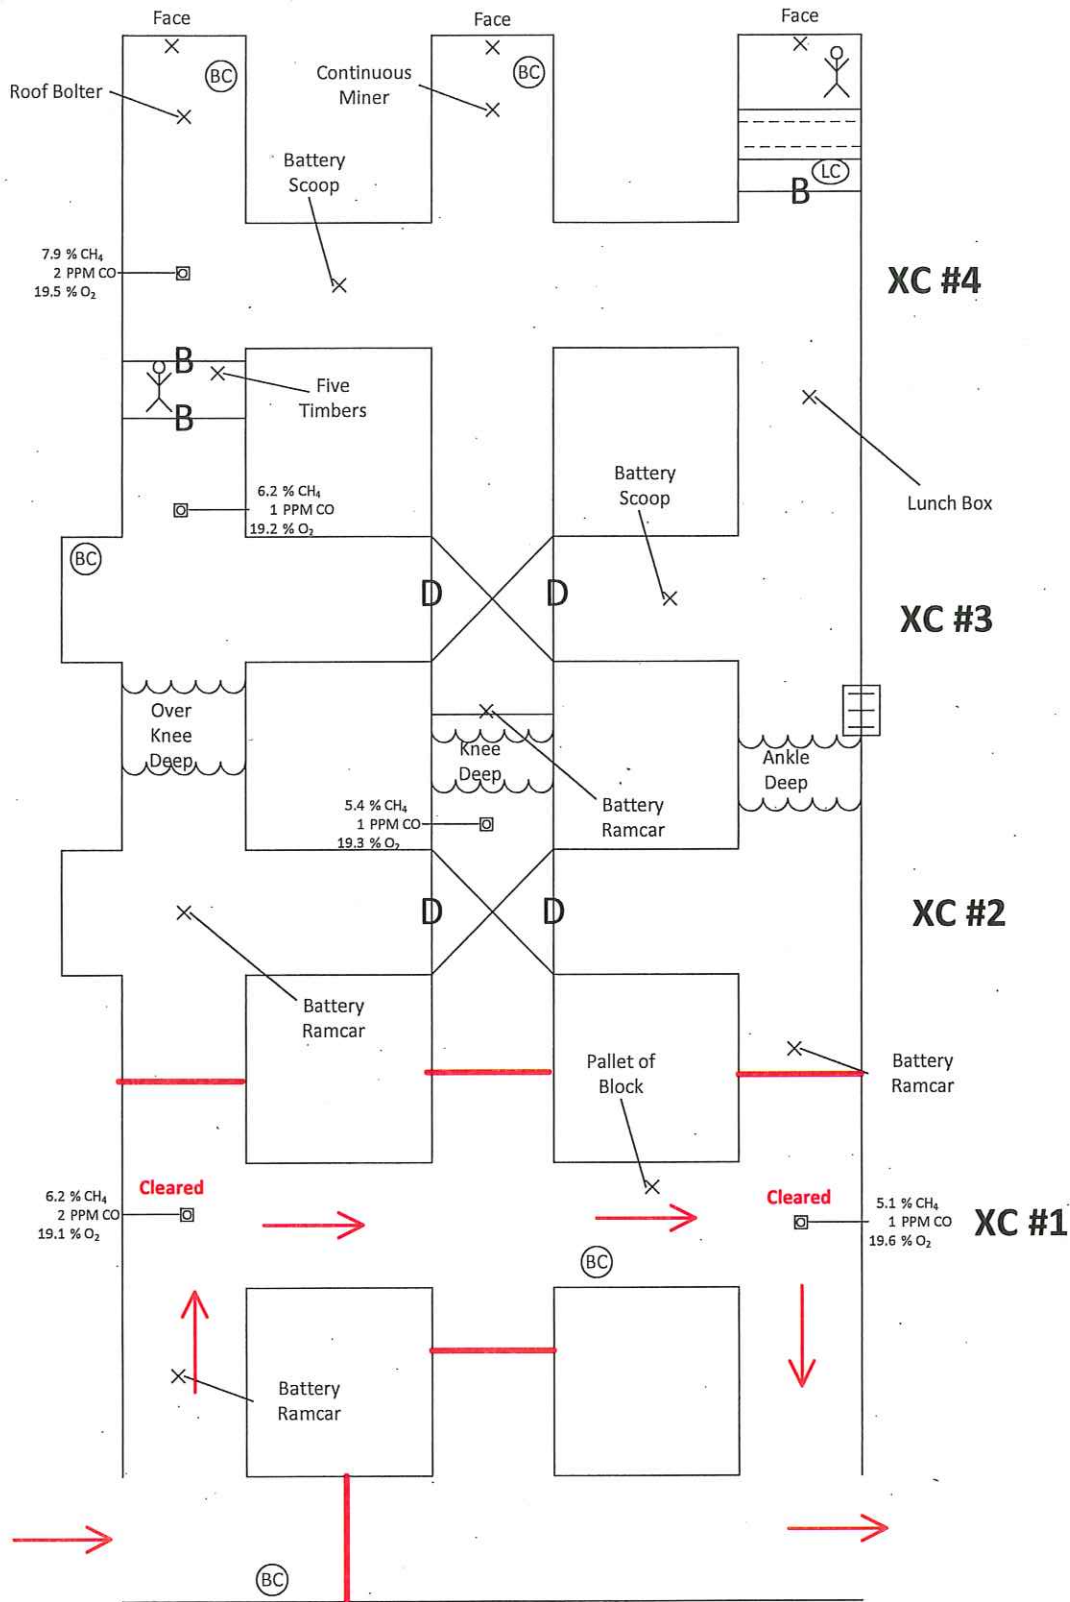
Face

Face

Face

Roof Bolter

BC

Continuous Miner

BC

LC

B

Battery Scoop

7.9 % $CH_4$
2 PPM CO
19.5 % $O_2$

XC #4

B

B

Five Timbers

Battery Scoop

Lunch Box

6.2 % $CH_4$
1 PPM CO
19.2 % $O_2$

BC

D

D

XC #3

Over Knee Deep

Knee Deep

Ankle Deep

5.4 % $CH_4$
1 PPM CO
19.3 % $O_2$

Battery Ramcar

D

D

XC #2

Battery Ramcar

Pallet of Block

Battery Ramcar

6.2 % $CH_4$
2 PPM CO
19.1 % $O_2$

Cleared

Cleared

5.1 % $CH_4$
1 PPM CO
19.6 % $O_2$

XC #1

BC

Battery Ramcar

BC